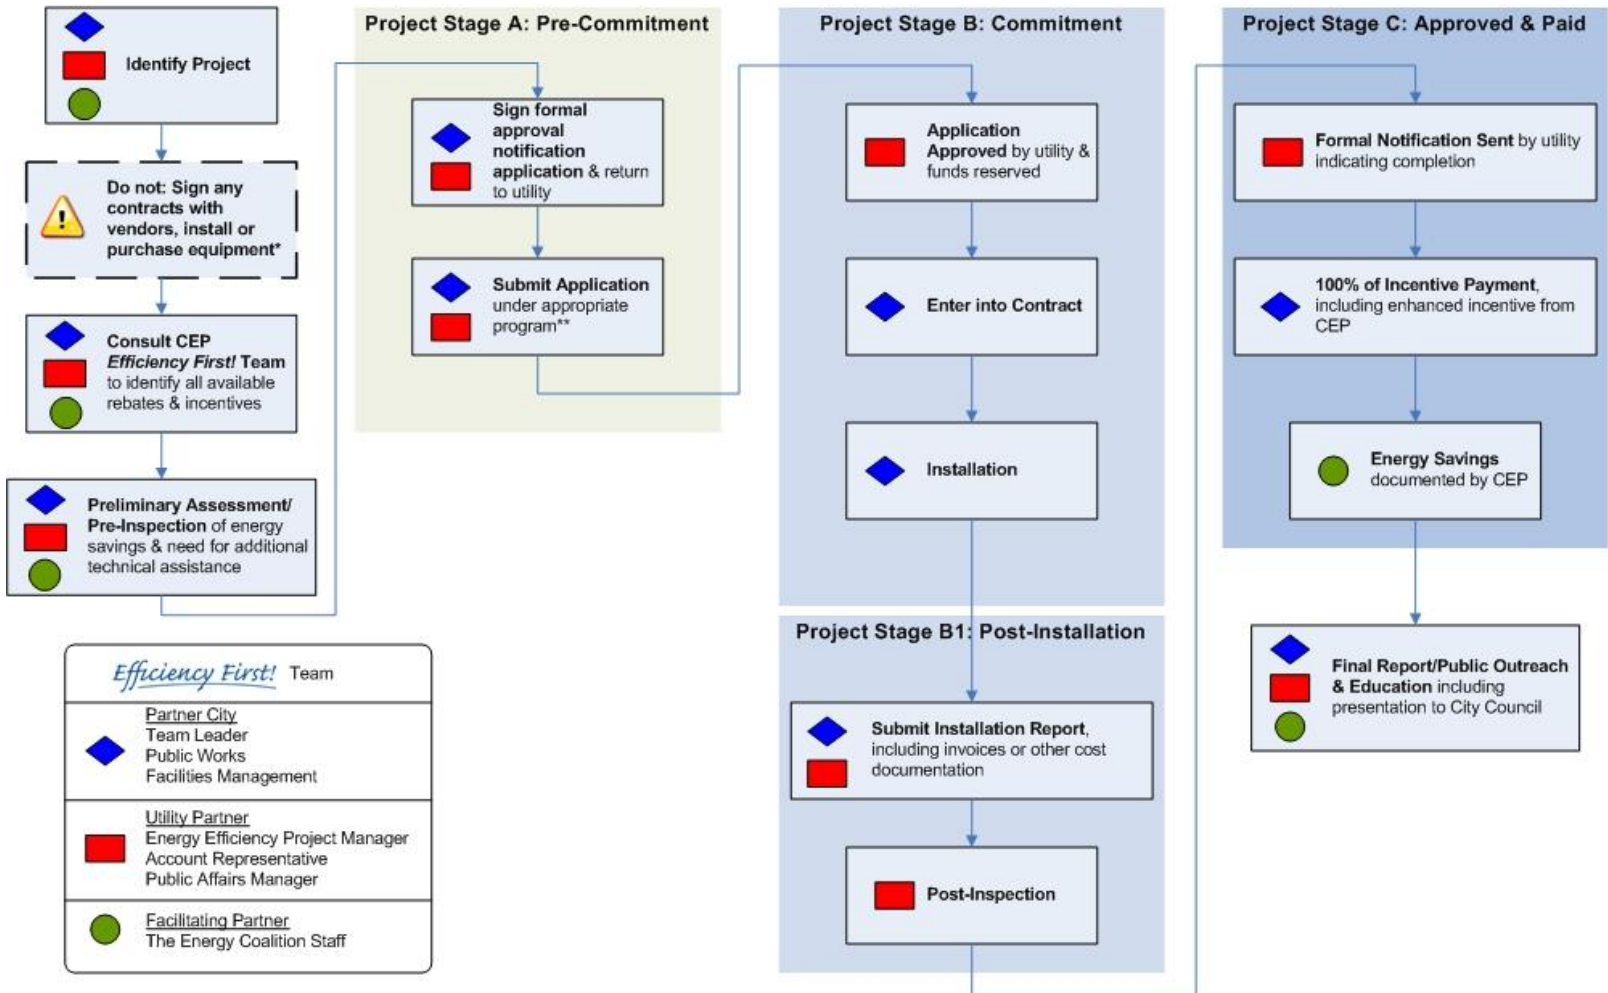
Identify Project

Do not: Sign any contracts with vendors, install or purchase equipment*

Consult CEP *Efficiency First!* Team to identify all available rebates & incentives

Preliminary Assessment/ Pre-Inspection of energy savings & need for additional technical assistance

Efficiency First! Team

Partner City
Team Leader
Public Works
Facilities Management

Utility Partner
Energy Efficiency Project Manager
Account Representative
Public Affairs Manager

Facilitating Partner
The Energy Coalition Staff

Project Stage A: Pre-Commitment

Sign formal approval notification application & return to utility

Submit Application under appropriate program**

Project Stage B: Commitment

Application Approved by utility & funds reserved

Enter into Contract

Installation

Project Stage B1: Post-Installation

Submit Installation Report, including invoices or other cost documentation

Post-Inspection

Project Stage C: Approved & Paid

Formal Notification Sent by utility indicating completion

100% of Incentive Payment, including enhanced incentive from CEP

Energy Savings documented by CEP

Final Report/Public Outreach & Education including presentation to City Council